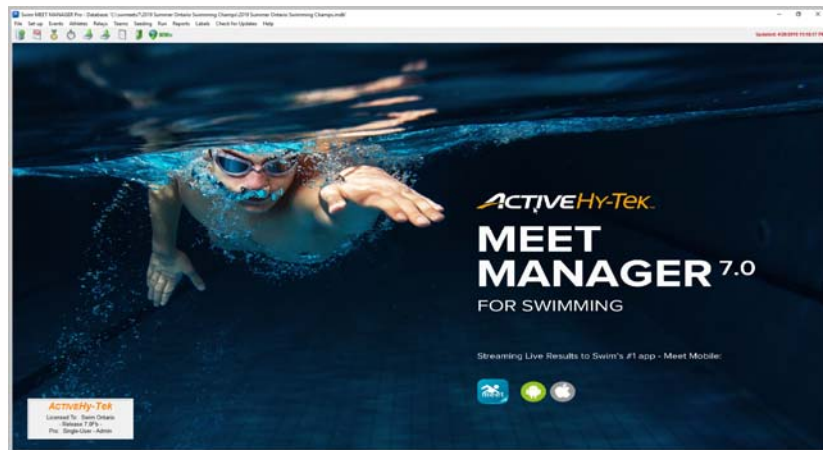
Swim MEET MANAGER Pro - Database: C:\swmeets7\2019 Summer Ontario Swimming Champs\2019 Summer Ontario Swimming Champs.mdb

File Set-up Events Athletes Relays Teams Seeding Run Reports Labels Check for Updates Help

Updated: 4/28/2019 11:18:17 PM

ACTIVE HY-TEK

MEET MANAGER 7.0

FOR SWIMMING

Streaming Live Results to Swim's #1 app - Meet Mobile:

ACTIVE Hy-Tek

Licensed To: Swim Ontario
- Release 7.0Fb -
Pro : Single-User - Admin